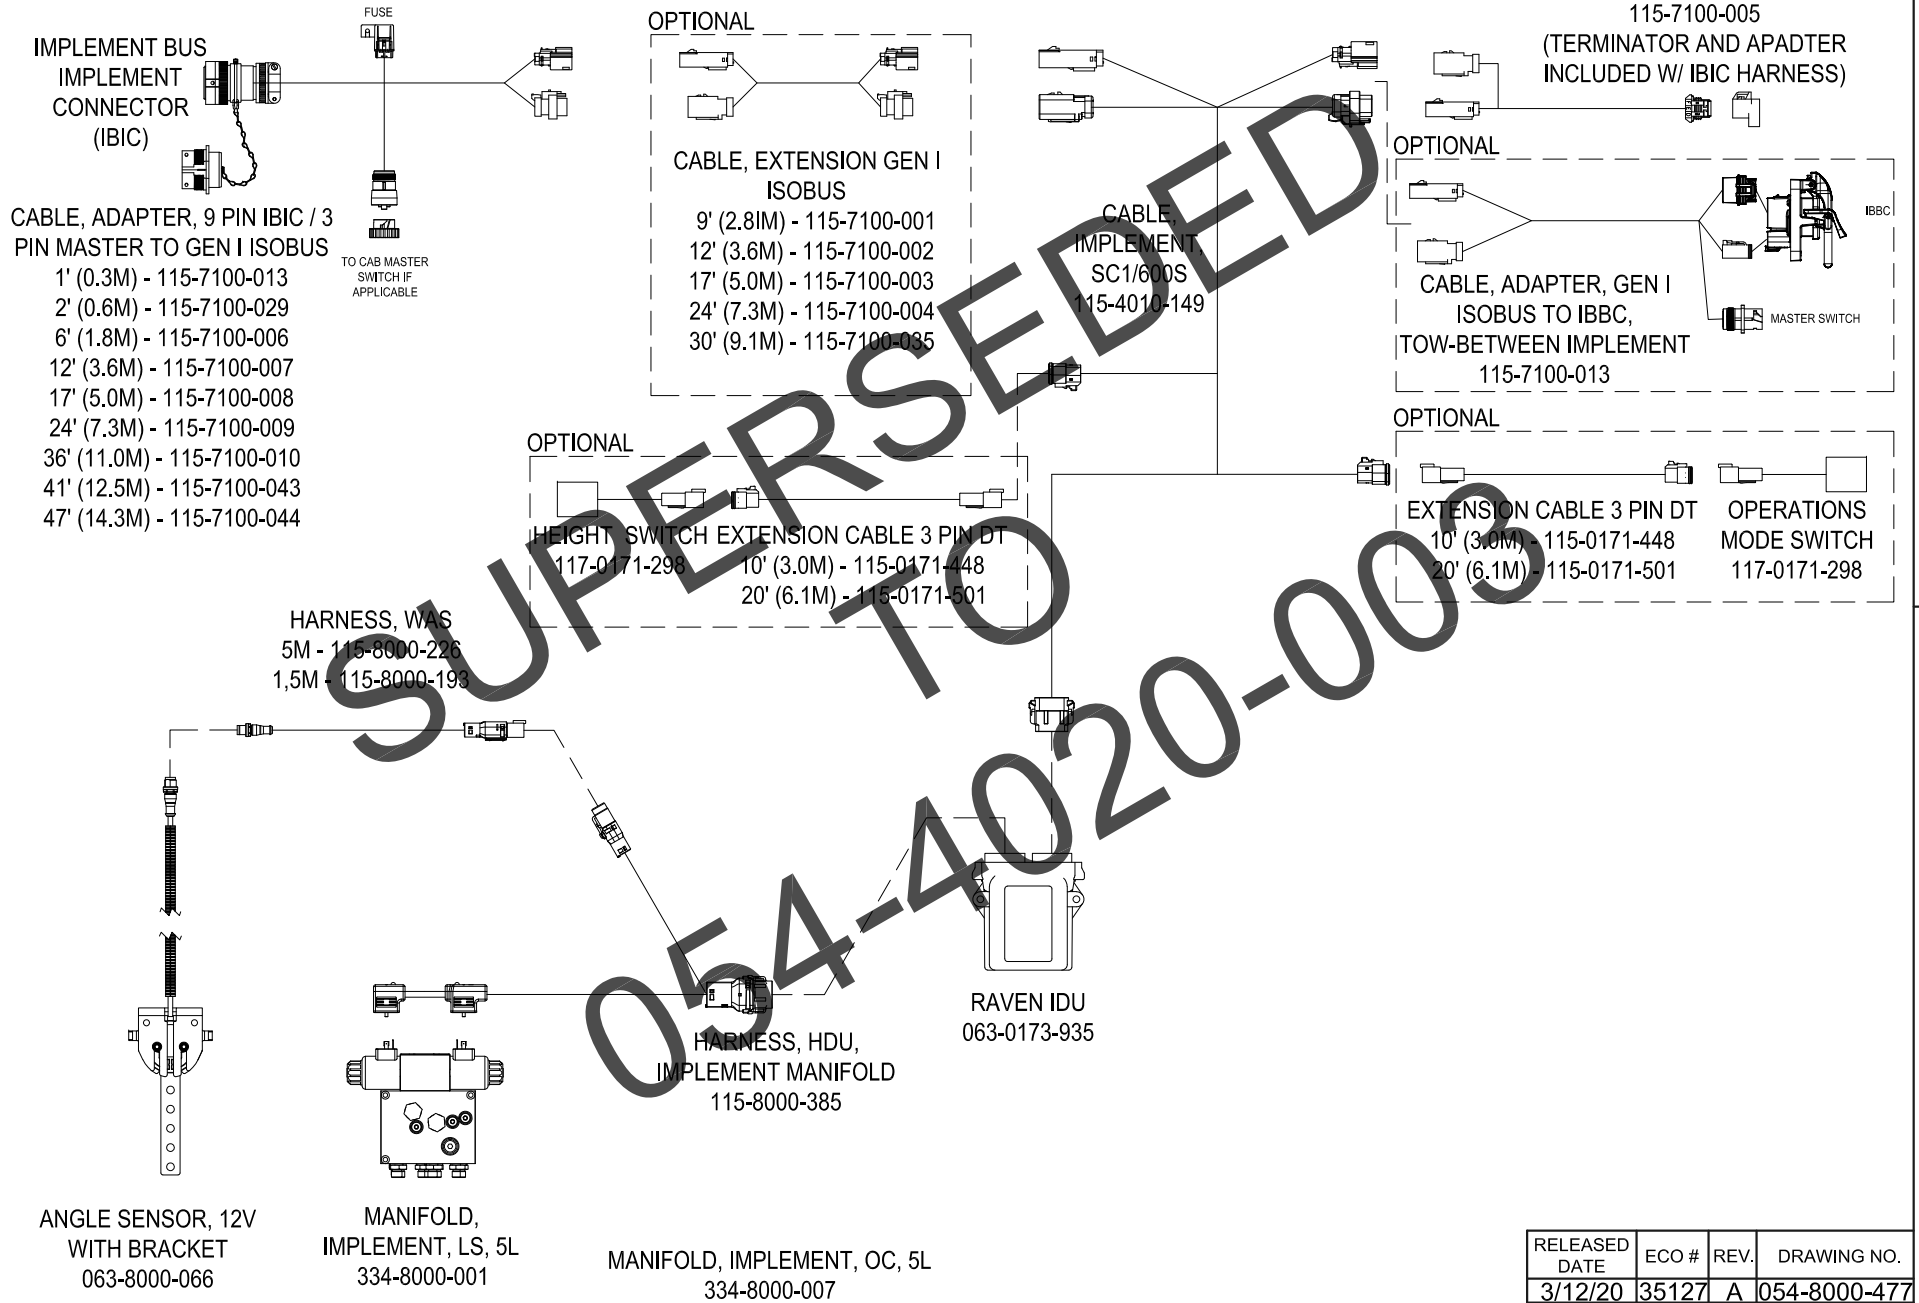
IMPLEMENT BUS IMPLEMENT CONNECTOR (IBIC)

FUSE

TO CAB MASTER SWITCH IF APPLICABLE

CABLE, ADAPTER, 9 PIN IBIC / 3 PIN MASTER TO GEN I ISOBUS
1' (0.3M) - 115-7100-013
2' (0.6M) - 115-7100-029
6' (1.8M) - 115-7100-006
12' (3.6M) - 115-7100-007
17' (5.0M) - 115-7100-008
24' (7.3M) - 115-7100-009
36' (11.0M) - 115-7100-010
41' (12.5M) - 115-7100-043
47' (14.3M) - 115-7100-044

OPTIONAL

CABLE, EXTENSION GEN I ISOBUS
9' (2.8IM) - 115-7100-001
12' (3.6M) - 115-7100-002
17' (5.0M) - 115-7100-003
24' (7.3M) - 115-7100-004
30' (9.1M) - 115-7100-035

CABLE, IMPLEMENT, SC1/600S
115-4010-149

115-7100-005
(TERMINATOR AND APADTER INCLUDED W/ IBIC HARNESS)

OPTIONAL

IBBC

CABLE, ADAPTER, GEN I ISOBUS TO IBBC, TOW-BETWEEN IMPLEMENT
115-7100-013

MASTER SWITCH

OPTIONAL

HEIGHT SWITCH
117-0171-298

EXTENSION CABLE 3 PIN DT
10' (3.0M) - 115-0171-448
20' (6.1M) - 115-0171-501

OPTIONAL

EXTENSION CABLE 3 PIN DT
10' (3.0M) - 115-0171-448
20' (6.1M) - 115-0171-501

OPERATIONS MODE SWITCH
117-0171-298

SUPERSEDED TO 054-4020-003

HARNESS, WAS
5M - 115-8000-226
1,5M - 115-8000-193

RAVEN IDU
063-0173-935

HARNESS, HDU, IMPLEMENT MANIFOLD
115-8000-385

ANGLE SENSOR, 12V WITH BRACKET
063-8000-066

MANIFOLD, IMPLEMENT, LS, 5L
334-8000-001

MANIFOLD, IMPLEMENT, OC, 5L
334-8000-007

| RELEASED DATE | ECO # | REV. | DRAWING NO. |
|---|---|---|---|
| 3/12/20 | 35127 | A | 054-8000-477 |